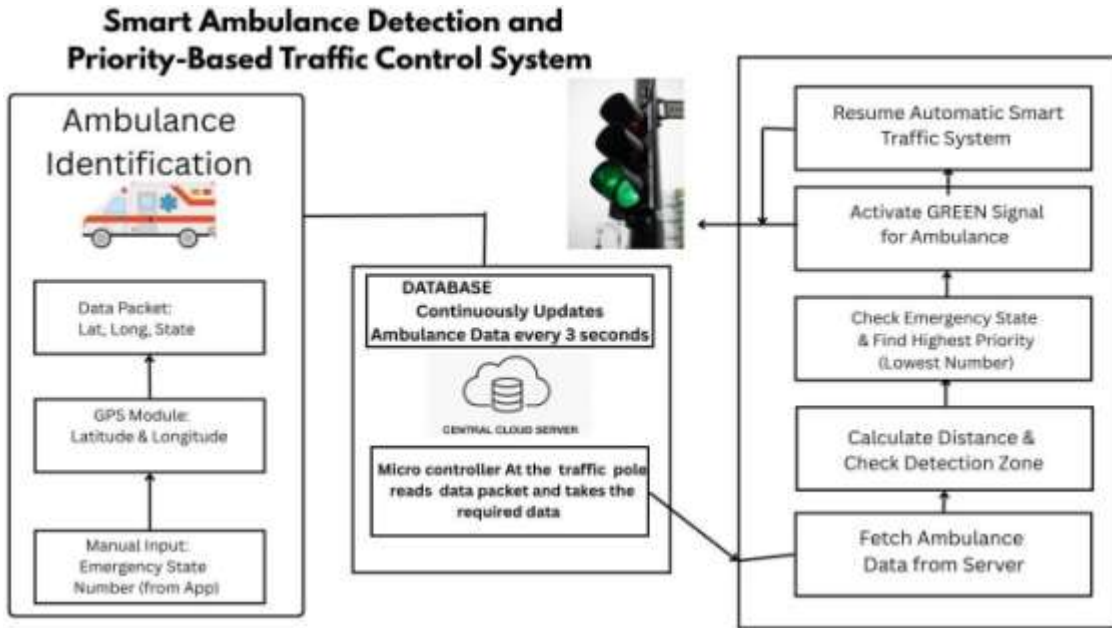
Smart Ambulance Detection and Priority-Based Traffic Control System

Ambulance Identification

Data Packet: Lat, Long, State

GPS Module: Latitude & Longitude

Manual Input: Emergency State Number (from App)

DATABASE
Continuously Updates Ambulance Data every 3 seconds

CENTRAL CLOUD SERVER

Micro controller At the traffic pole reads data packet and takes the required data

Resume Automatic Smart Traffic System

Activate GREEN Signal for Ambulance

Check Emergency State & Find Highest Priority (Lowest Number)

Calculate Distance & Check Detection Zone

Fetch Ambulance Data from Server